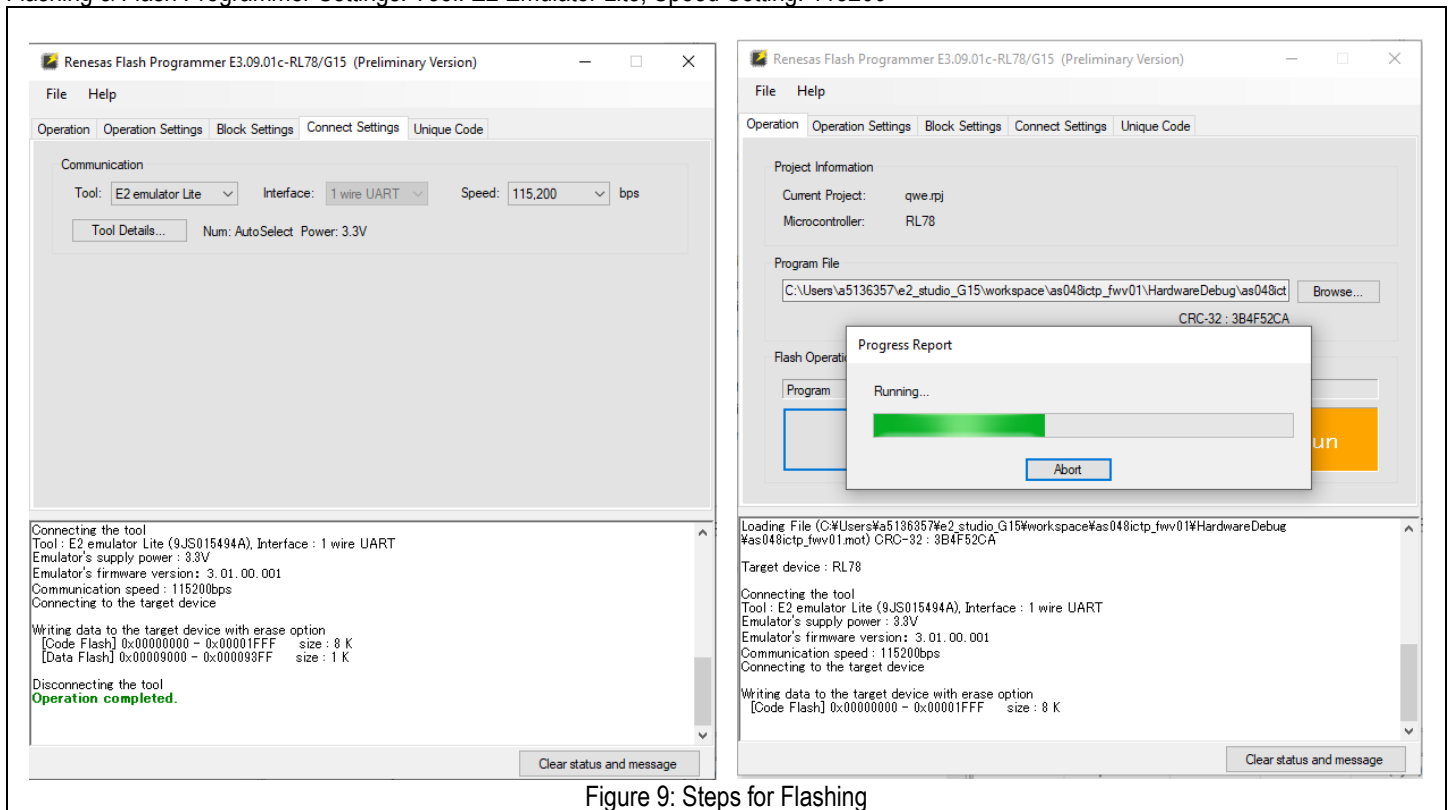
Renesas Flash Programmer E3.09.01c-RL78/G15 (Preliminary Version)

File Help

Operation | Operation Settings | Block Settings | Connect Settings | Unique Code

Communication

Tool: E2 emulator Lite Interface: 1 wire UART Speed: 115,200 bps

Tool Details... Num: AutoSelect Power: 3.3V

Connecting the tool
Tool : E2 emulator Lite (9JS015494A), Interface : 1 wire UART
Emulator's supply power : 3.3V
Emulator's firmware version : 3.01.00.001
Communication speed : 115200bps
Connecting to the target device

Writing data to the target device with erase option
[Code Flash] 0x00000000 - 0x00001FFF size : 8 K
[Data Flash] 0x00009000 - 0x000093FF size : 1 K

Disconnecting the tool
Operation completed.

Clear status and message

Renesas Flash Programmer E3.09.01c-RL78/G15 (Preliminary Version)

File Help

Operation | Operation Settings | Block Settings | Connect Settings | Unique Code

Project Information

Current Project: qwe.rpj

Microcontroller: RL78

Program File

C:\Users\a5136357\e2_studio_G15\workspace\as048ictp_fwv01\HardwareDebug\as048ict Browse...

CRC-32 : 3B4F52CA

Flash Operati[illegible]

Program

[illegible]un

Progress Report

Running...

Abort

Loading File (C:¥Users¥a5136357¥e2_studio_G15¥workspace¥as048ictp_fwv01¥HardwareDebug¥as048ictp_fwv01.mot) CRC-32 : 3B4F52CA

Target device : RL78

Connecting the tool
Tool : E2 emulator Lite (9JS015494A), Interface : 1 wire UART
Emulator's supply power : 3.3V
Emulator's firmware version : 3.01.00.001
Communication speed : 115200bps
Connecting to the target device

Writing data to the target device with erase option
[Code Flash] 0x00000000 - 0x00001FFF size : 8 K

Clear status and message

Figure 9: Steps for Flashing